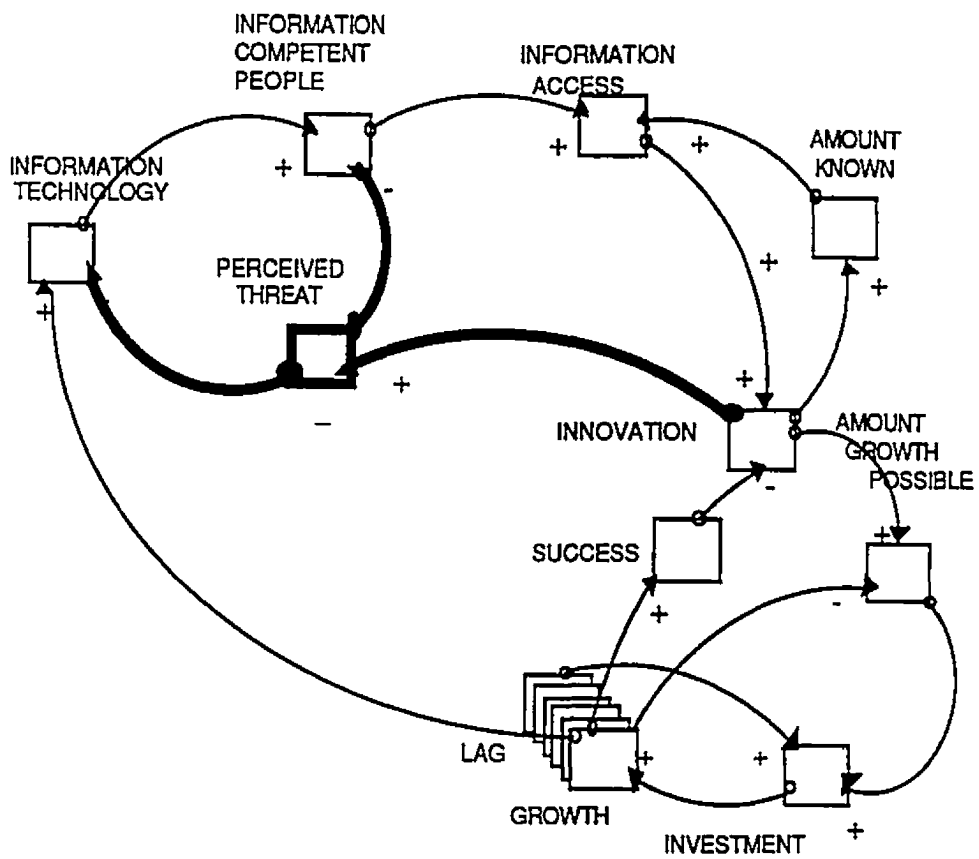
INFORMATION COMPETENT PEOPLE

INFORMATION ACCESS

AMOUNT KNOWN

INFORMATION TECHNOLOGY

PERCEIVED THREAT

INNOVATION

AMOUNT GROWTH POSSIBLE

SUCCESS

LAG

GROWTH

INVESTMENT

+
-
+
+
+
+
+
+
-
+
-
+
-
+
+
+
+
+
+